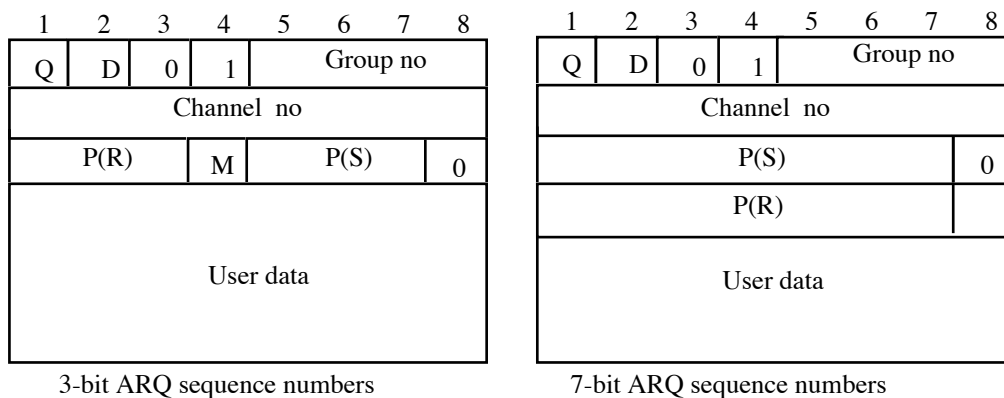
1 2 3 4 5 6 7 8

| Q | D | 0 | 1 | Group no |
|---|---|---|---|---|
| Channel no | | | | |
| P(R) | | M | P(S) | 0 |
| User data | | | | |

3-bit ARQ sequence numbers

1 2 3 4 5 6 7 8

| Q | D | 0 | 1 | Group no |
|---|---|---|---|---|
| Channel no | | | | |
| P(S) | | | | 0 |
| P(R) | | | | |
| User data | | | | |

7-bit ARQ sequence numbers